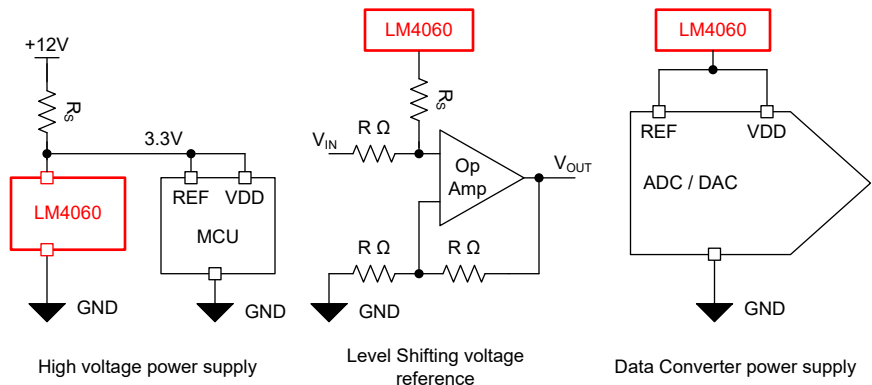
+12V

$R_S$

3.3V

LM4060

REF VDD

MCU

GND

GND

High voltage power supply

LM4060

$R_S$

$V_{IN}$

R Ω

Op Amp

$V_{OUT}$

R Ω

R Ω

GND

Level Shifting voltage reference

LM4060

REF VDD

ADC / DAC

GND

Data Converter power supply